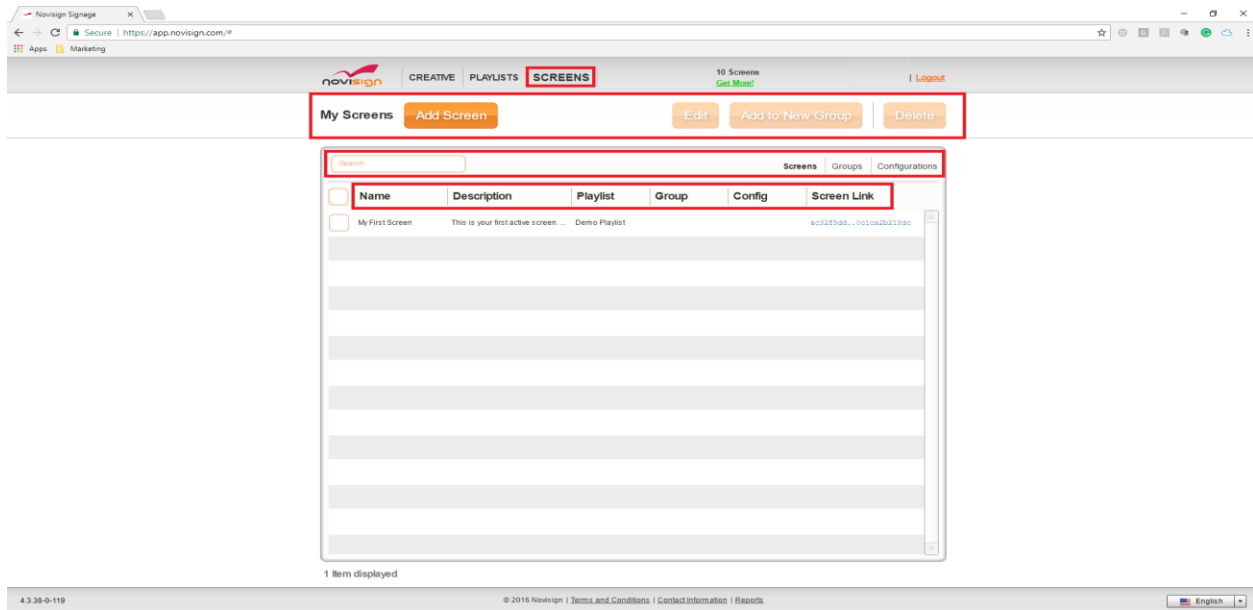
Novisign Signage ×

Secure | https://app.novisign.com/#

Apps Marketing

novisign CREATIVE PLAYLISTS SCREENS 10 Screens Get More! | Logout

My Screens Add Screen Edit Add to New Group Delete

Search Screens Groups Configurations

| Name | Description | Playlist | Group | Config | Screen Link |
|---|---|---|---|---|---|
| My First Screen | This is your first active screen. ... | Demo Playlist | | | ac32f5dd...0c1ca2b218dc |

1 item displayed

4.3.38-0-119

© 2016 Novisign | Terms and Conditions | Contact Information | Reports

English